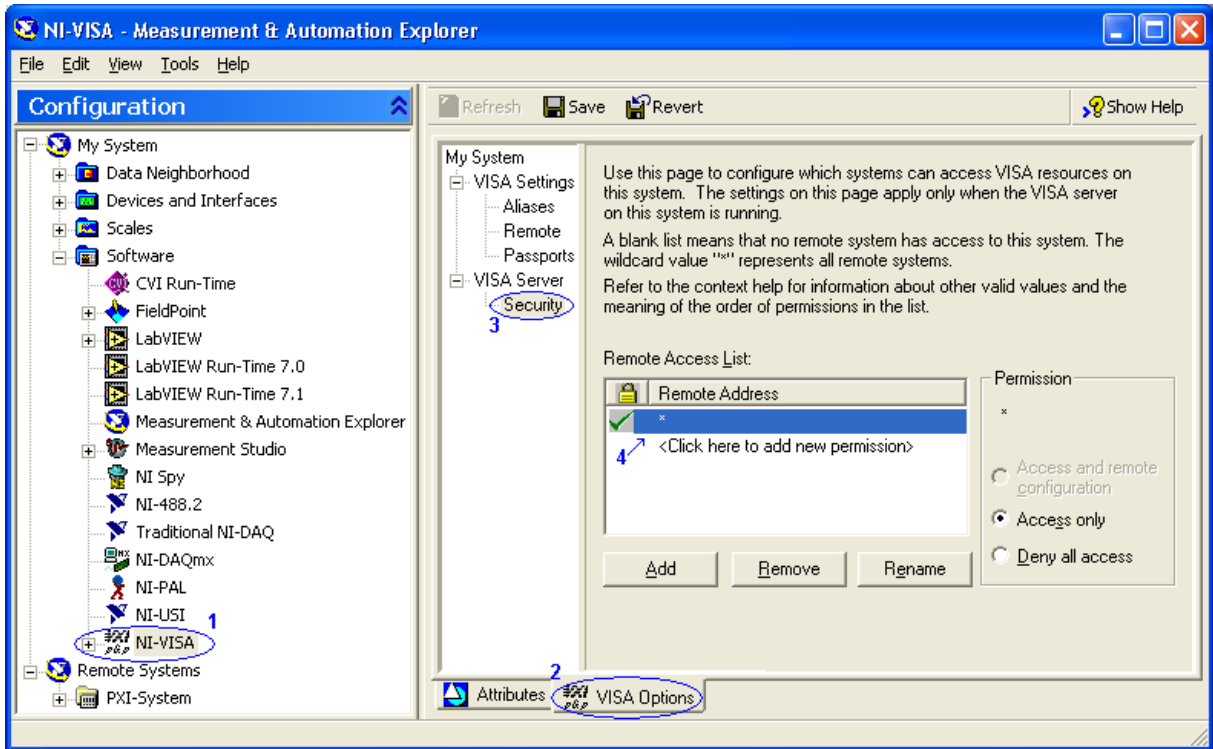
NI-VISA - Measurement & Automation Explorer

File Edit View Tools Help

Configuration

My System
Data Neighborhood
Devices and Interfaces
Scales
Software
CVI Run-Time
FieldPoint
LabVIEW
LabVIEW Run-Time 7.0
LabVIEW Run-Time 7.1
Measurement & Automation Explorer
Measurement Studio
NI Spy
NI-488.2
Traditional NI-DAQ
NI-DAQmx
NI-PAL
NI-USI
1
NI-VISA
Remote Systems
PXI-System

Refresh Save Revert Show Help

My System
VISA Settings
Aliases
Remote
Passports
VISA Server
Security
3

Use this page to configure which systems can access VISA resources on this system. The settings on this page apply only when the VISA server on this system is running.

A blank list means that no remote system has access to this system. The wildcard value "*" represents all remote systems.

Refer to the context help for information about other valid values and the meaning of the order of permissions in the list.

Remote Access List:

| | Remote Address |
|---|---|
| | * |
| 4 | <Click here to add new permission> |

Permission
*
Access and remote configuration
Access only
Deny all access

Add Remove Rename

2
Attributes VISA Options